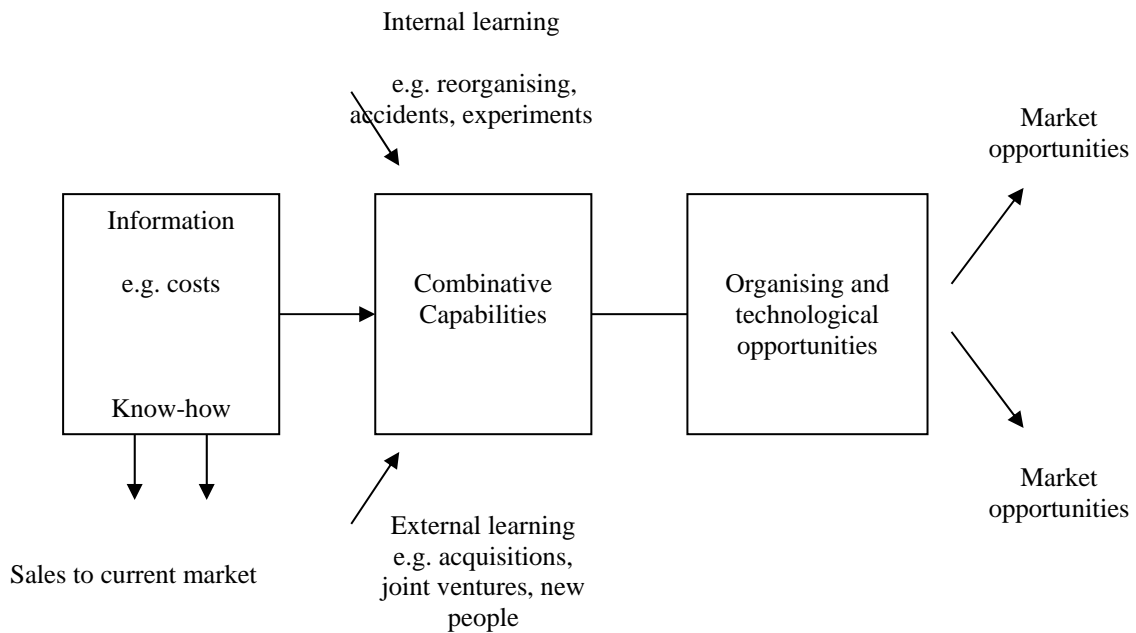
Internal learning

e.g. reorganising, accidents, experiments

Market opportunities

Information

e.g. costs

Know-how

Combinative Capabilities

Organising and technological opportunities

Market opportunities

External learning e.g. acquisitions, joint ventures, new people

Sales to current market